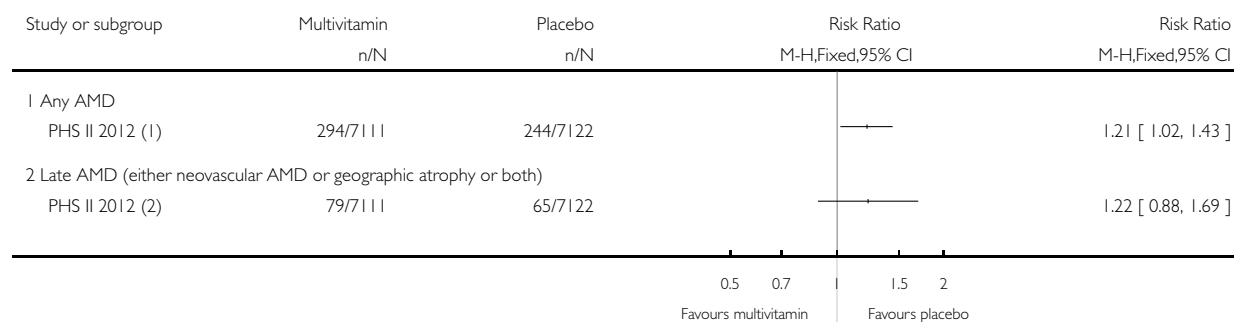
| Study or subgroup | Multivitamin n/N | Placebo n/N | Risk Ratio M-H,Fixed,95% CI | Risk Ratio M-H,Fixed,95% CI |
|---|---|---|---|---|
| 1 Any AMD | | | | |
| PHS II 2012 (1) | 294/7111 | 244/7122 | | 1.21 [ 1.02, 1.43 ] |
| 2 Late AMD (either neovascular AMD or geographic atrophy or both) | | | | |
| PHS II 2012 (2) | 79/7111 | 65/7122 | | 1.22 [ 0.88, 1.69 ] |

0.5 0.7 1 1.5 2

Favours multivitamin Favours placebo